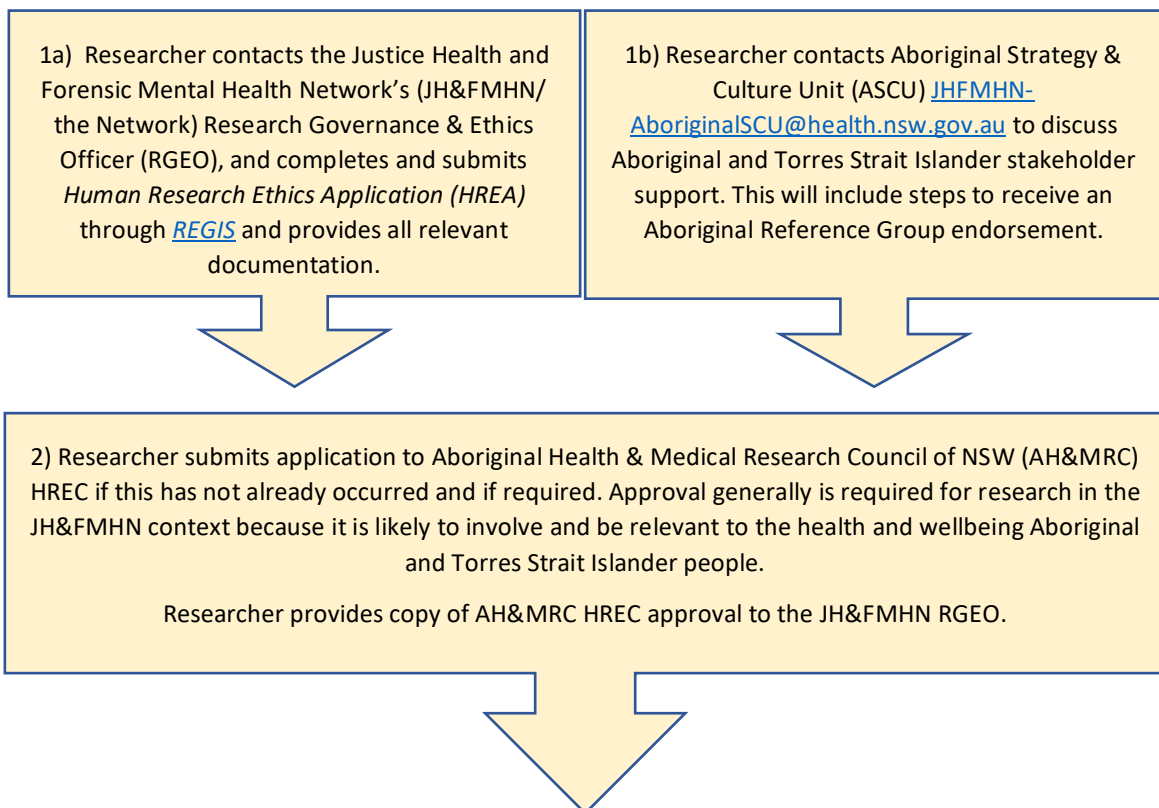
1a) Researcher contacts the Justice Health and Forensic Mental Health Network's (JH&FMHN/ the Network) Research Governance & Ethics Officer (RGEO), and completes and submits *Human Research Ethics Application (HREA)* through *REGIS* and provides all relevant documentation.

1b) Researcher contacts Aboriginal Strategy & Culture Unit (ASCU) JHFMHN-AboriginalSCU@health.nsw.gov.au to discuss Aboriginal and Torres Strait Islander stakeholder support. This will include steps to receive an Aboriginal Reference Group endorsement.

2) Researcher submits application to Aboriginal Health & Medical Research Council of NSW (AH&MRC) HREC if this has not already occurred and if required. Approval generally is required for research in the JH&FMHN context because it is likely to involve and be relevant to the health and wellbeing Aboriginal and Torres Strait Islander people.

Researcher provides copy of AH&MRC HREC approval to the JH&FMHN RGEO.